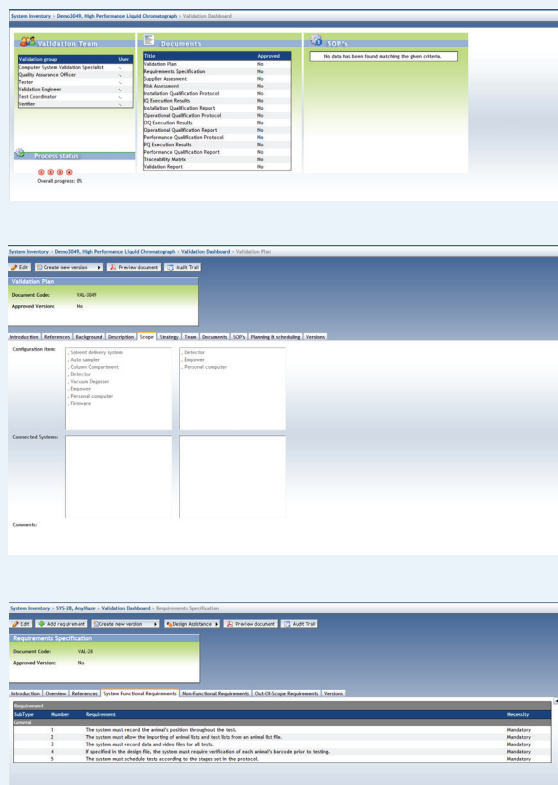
System Inventory > Demo3049, High Performance Liquid Chromatograph > Validation Dashboard

Validation Team

| Validation group | User |
|---|---|
| Computer System Validation Specialist | - |
| Quality Assurance Officer | - |
| Tester | - |
| Validation Engineer | - |
| Test Coordinator | - |
| Verifier | - |

Process status

Overall progress: 0%

Documents

| Title | Approved |
|---|---|
| Validation Plan | No |
| Requirements Specification | No |
| Supplier Assessment | No |
| Risk Assessment | No |
| Installation Qualification Protocol | No |
| IQ Execution Results | No |
| Installation Qualification Report | No |
| Operational Qualification Protocol | No |
| OQ Execution Results | No |
| Operational Qualification Report | No |
| Performance Qualification Protocol | No |
| PQ Execution Results | No |
| Performance Qualification Report | No |
| Traceability Matrix | No |
| Validation Report | No |

SOP's

No data has been found matching the given criteria.

System Inventory > Demo3049, High Performance Liquid Chromatograph > Validation Dashboard > Validation Plan

Edit | Create new version | Preview document | Audit Trail

Validation Plan

Document Code: VAL-3049

Approved Version: No

Introduction | References | Background | Description | Scope | Strategy | Team | Documents | SOP's | Planning & scheduling | Versions

Configuration items:

Solvent delivery system
Auto sampler
Column Compartment
Detector
Vacuum Degasser
Empower
Personal computer
Firmware

Detector
Empower
Personal computer

Connected Systems:

Comments:

System Inventory > SYS-28, AnyMaze > Validation Dashboard > Requirements Specification

Edit | Add requirement | Create new version | Design Assistance | Preview document | Audit Trail

Requirements Specification

Document Code: VAL-28

Approved Version: No

Introduction | Overview | References | System Functional Requirements | Non-Functional Requirements | Out-Of-Scope Requirements | Versions

Requirement

| SubType | Number | Requirement | Necessity |
|---|---|---|---|
| General | | | |
| | 1 | The system must record the animal's position throughout the test. | Mandatory |
| | 2 | The system must allow the importing of animal lists and test lists from an animal list file. | Mandatory |
| | 3 | The system must record data and video files for all tests. | Mandatory |
| | 4 | If specified in the design file, the system must require verification of each animal's barcode prior to testing. | Mandatory |
| | 5 | The system must schedule tests according to the stages set in the protocol. | Mandatory |